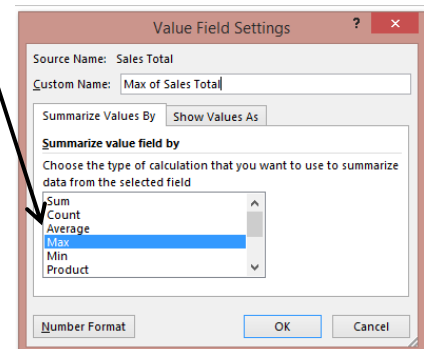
Value Field Settings

?

✕

Source Name: Sales Total

Custom Name: Max of Sales Total

Summarize Values By

Show Values As

Summarize value field by

Choose the type of calculation that you want to use to summarize data from the selected field

Sum
Count
Average
Max
Min
Product

Number Format

OK

Cancel